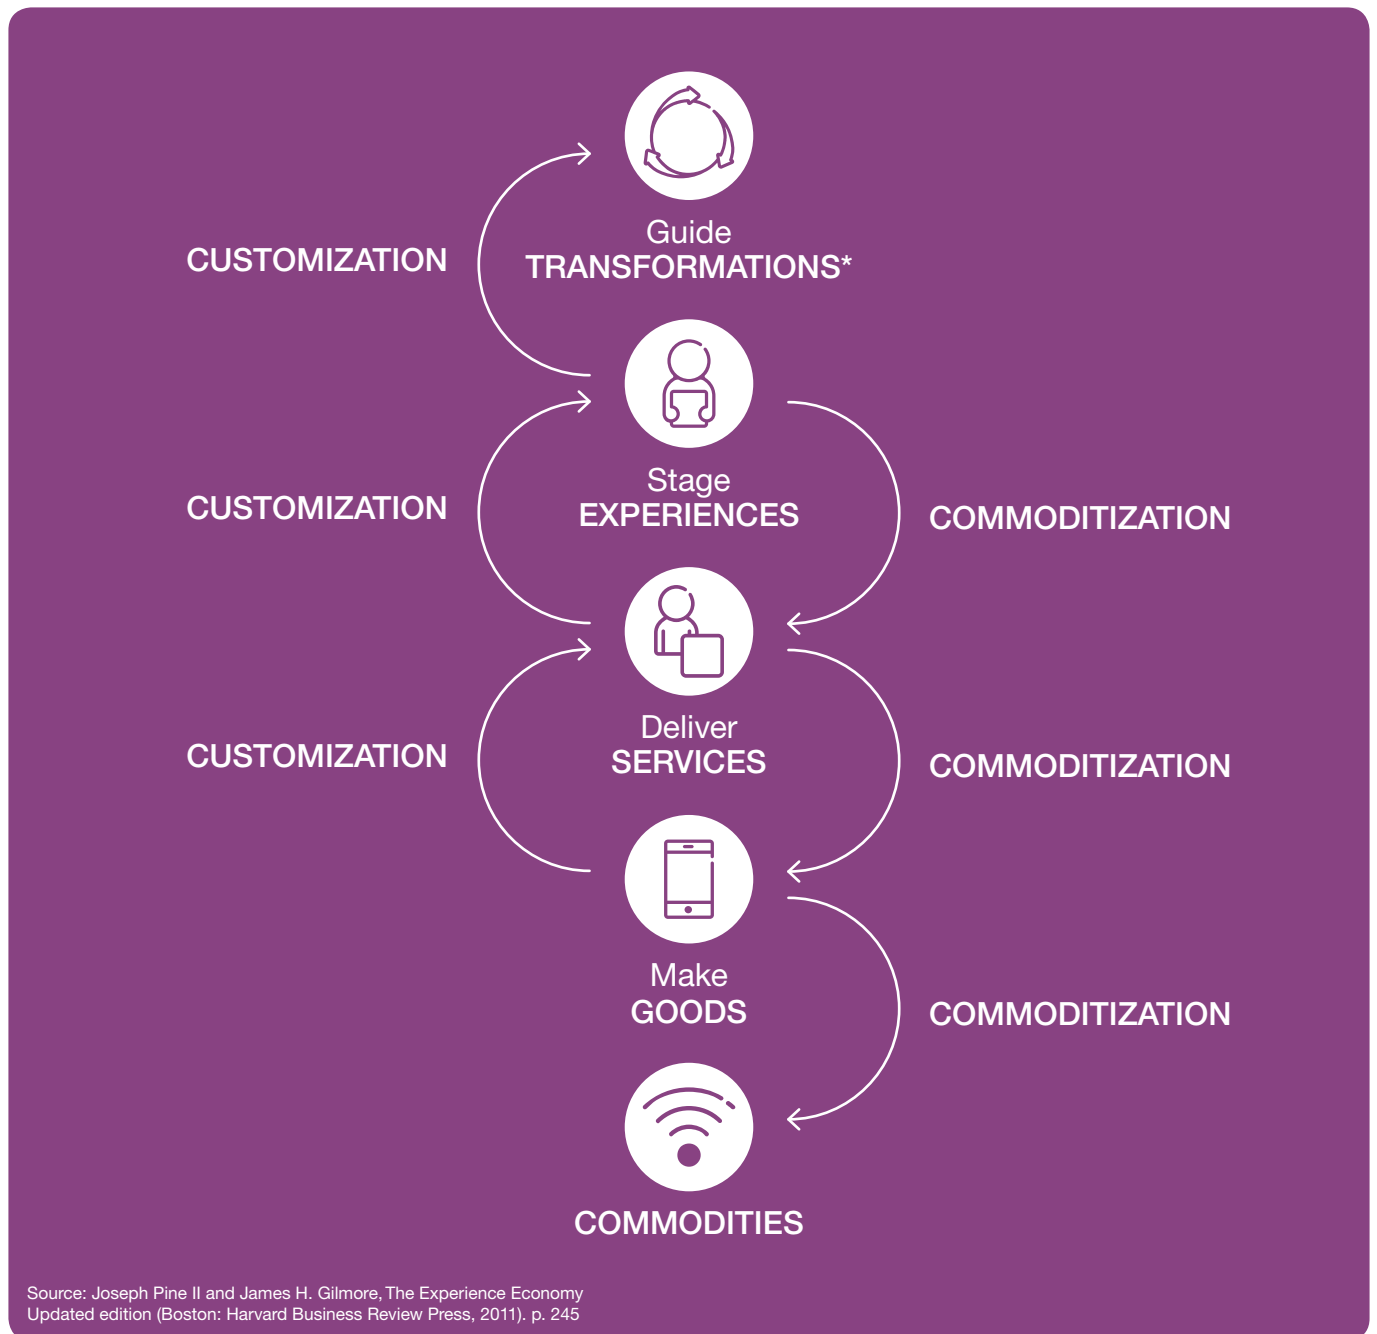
Guide
TRANSFORMATIONS*

CUSTOMIZATION

Stage
EXPERIENCES

CUSTOMIZATION

COMMODITIZATION

Deliver
SERVICES

CUSTOMIZATION

COMMODITIZATION

Make
GOODS

COMMODITIZATION

COMMODITIES

Source: Joseph Pine II and James H. Gilmore, The Experience Economy Updated edition (Boston: Harvard Business Review Press, 2011). p. 245